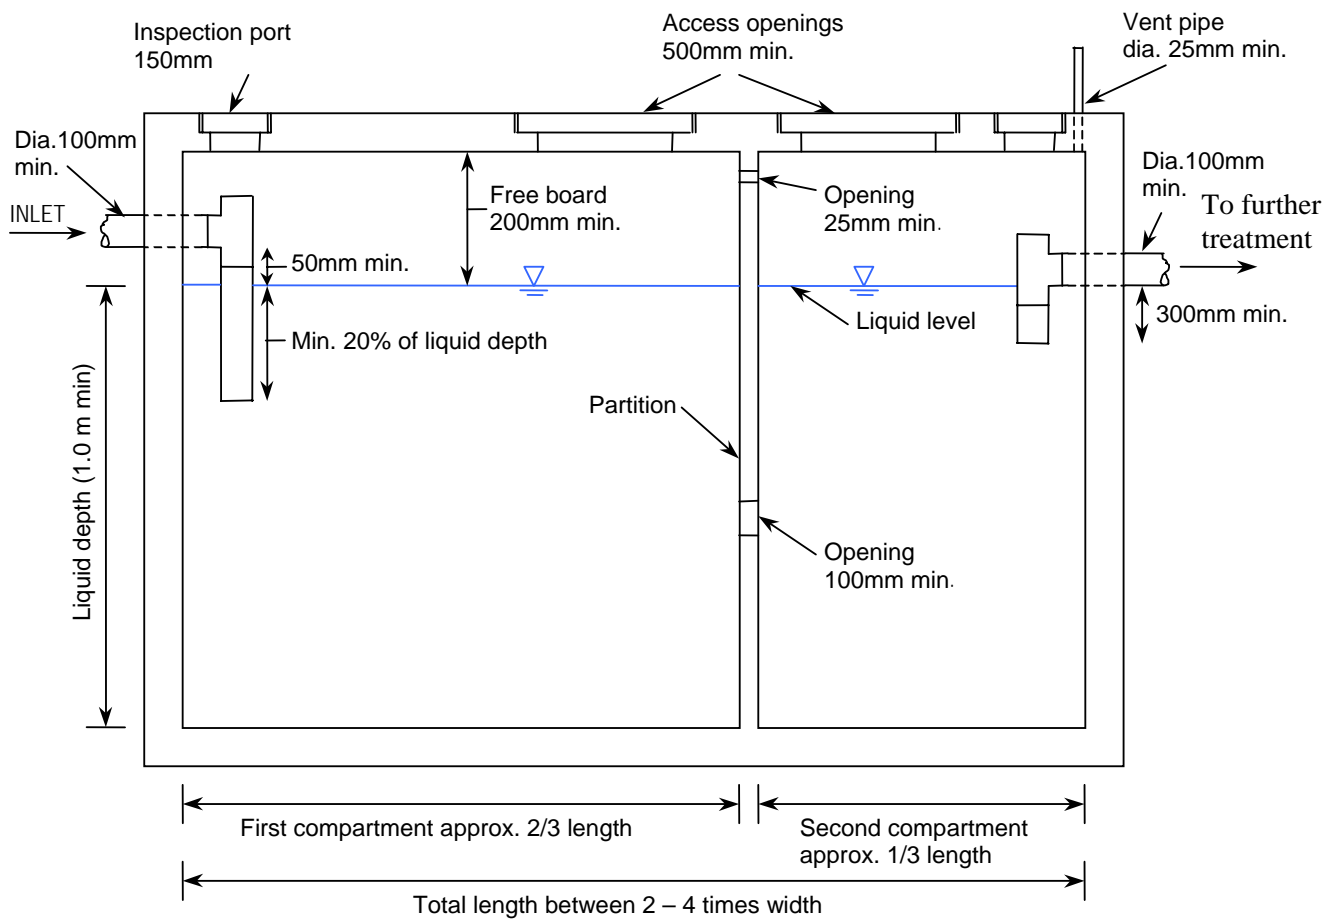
Inspection port
150mm

Access openings
500mm min.

Vent pipe
dia. 25mm min.

Dia.100mm
min.

INLET

Free board
200mm min.

Opening
25mm min.

Dia.100mm
min.

To further
treatment

50mm min.

Min. 20% of liquid depth

Liquid level

300mm min.

Liquid depth (1.0 m min)

Partition

Opening
100mm min.

First compartment approx. 2/3 length

Second compartment
approx. 1/3 length

Total length between 2 – 4 times width